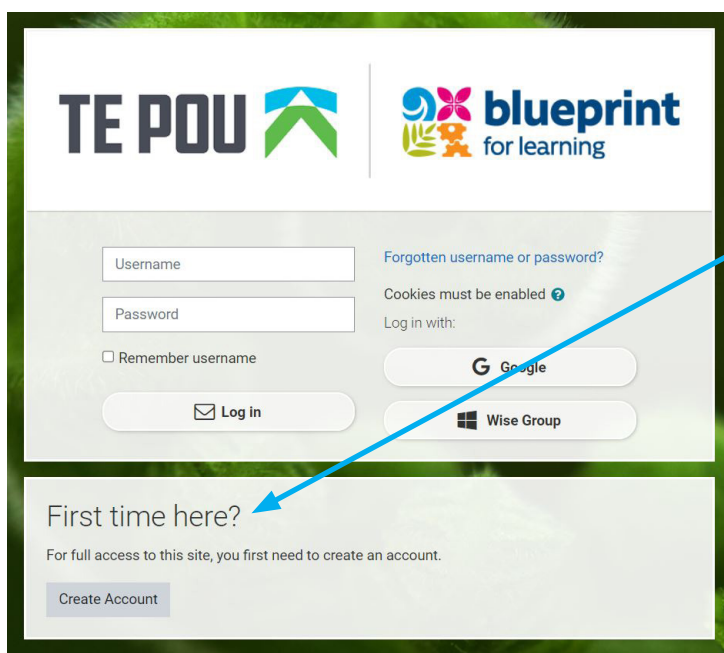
TE POU

blueprint for learning

Username

Password

Remember username

Log in

Forgotten username or password?

Cookies must be enabled

Log in with:

Google

Wise Group

First time here?

For full access to this site, you first need to create an account.

Create Account